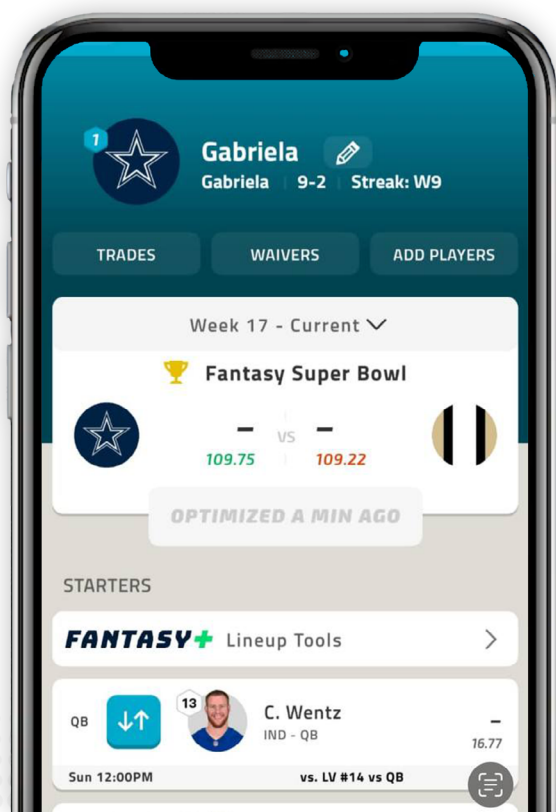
1

Gabriela

Gabriela | 9-2 | Streak: W9

TRADES

WAIVERS

ADD PLAYERS

Week 17 - Current

Fantasy Super Bowl

–

VS

–

109.75

109.22

OPTIMIZED A MIN AGO

STARTERS

FANTASY+ Lineup Tools

QB

13

C. Wentz

IND - QB

–

16.77

Sun 12:00PM

vs. LV #14 vs QB